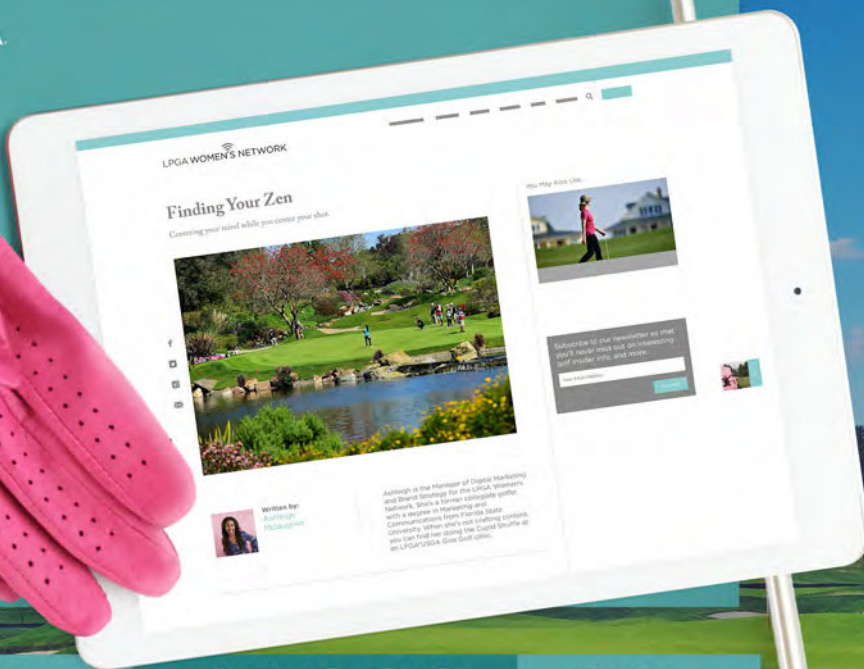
LPGA WOMEN'S NETWORK

Finding Your Zen

Centering your mind while you center your shot.

You May Also Like...

Subscribe to our newsletter so that you'll never miss out on interesting golf insider info, and more.

Your Email Address

Subscribe

Written by:
Ashleigh McGaughan

Ashleigh is the Manager of Digital Marketing and Brand Strategy for the LPGA Women's Network. She's a former collegiate golfer with a degree in Marketing and Communications from Florida State University. When she's not crafting content, you can find her doing the Cupid Shuffle at an LPGA*USGA Girls Golf clinic.